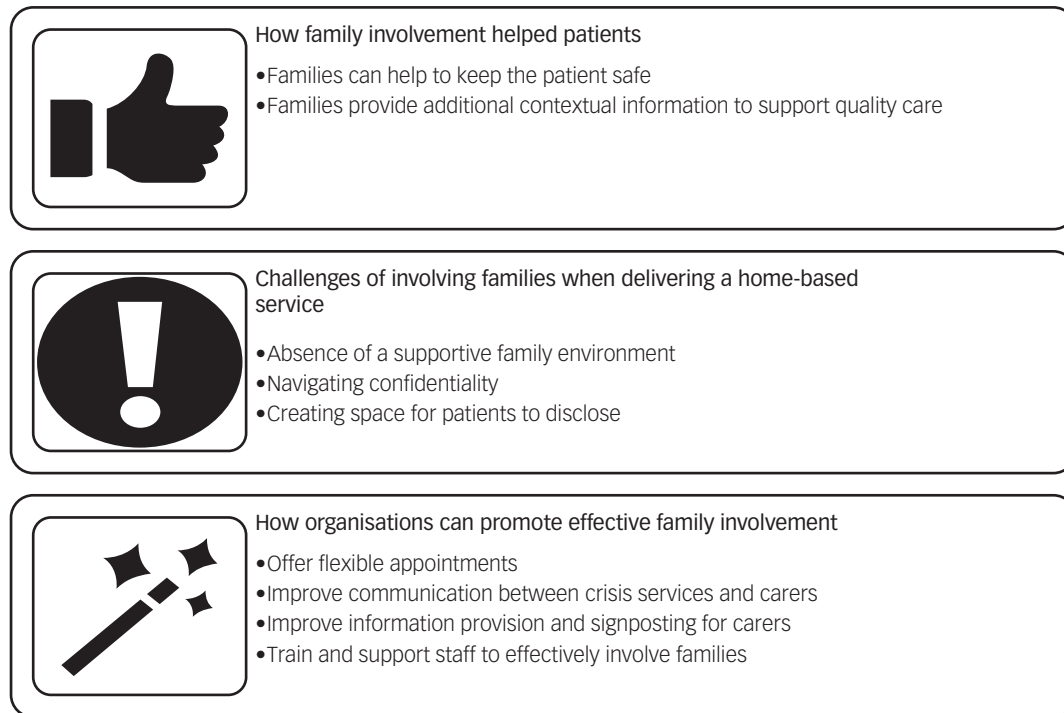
How family involvement helped patients

•Families can help to keep the patient safe
•Families provide additional contextual information to support quality care

Challenges of involving families when delivering a home-based service

•Absence of a supportive family environment
•Navigating confidentiality
•Creating space for patients to disclose

How organisations can promote effective family involvement

•Offer flexible appointments
•Improve communication between crisis services and carers
•Improve information provision and signposting for carers
•Train and support staff to effectively involve families